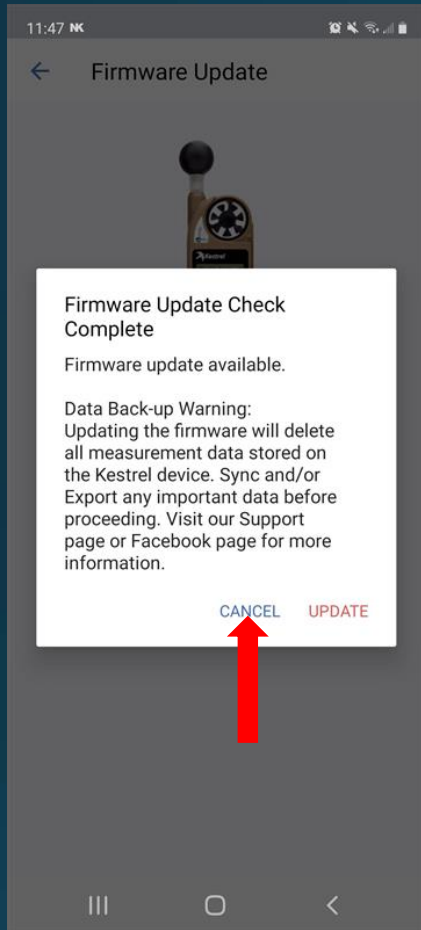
11:47 NK

Firmware Update

Kestrel

Firmware Update Check Complete

Firmware update available.

Data Back-up Warning:
Updating the firmware will delete all measurement data stored on the Kestrel device. Sync and/or Export any important data before proceeding. Visit our Support page or Facebook page for more information.

CANCEL UPDATE